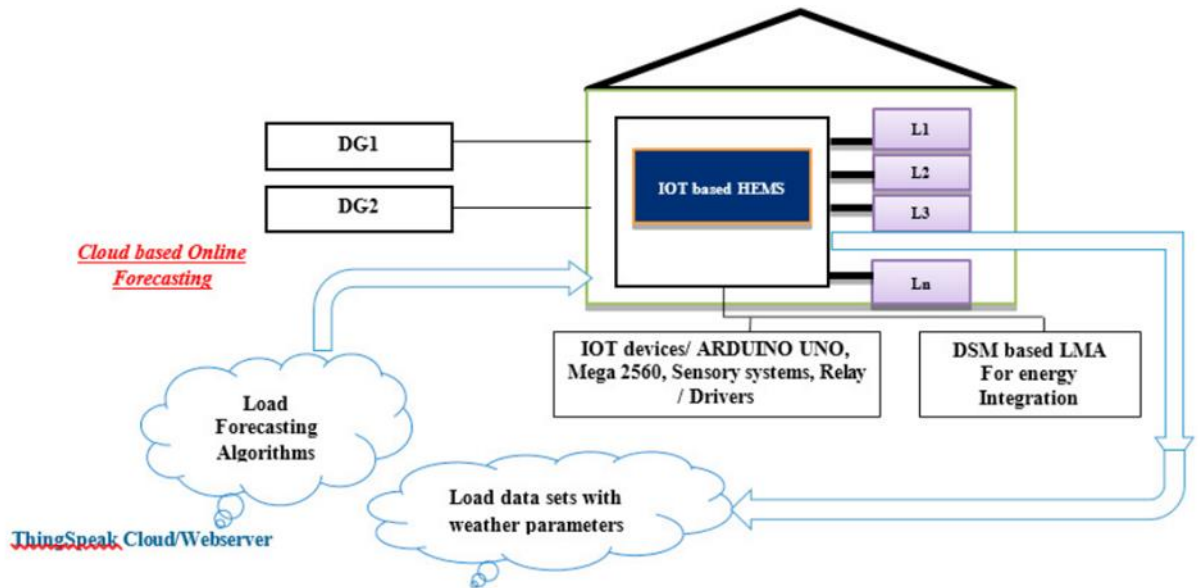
DG1

DG2

IOT based HEMS

L1

L2

L3

Ln

Cloud based Online Forecasting

IOT devices/ ARDUINO UNO, Mega 2560, Sensory systems, Relay / Drivers

DSM based LMA For energy Integration

Load Forecasting Algorithms

Load data sets with weather parameters

ThingSpeak Cloud/Webserver